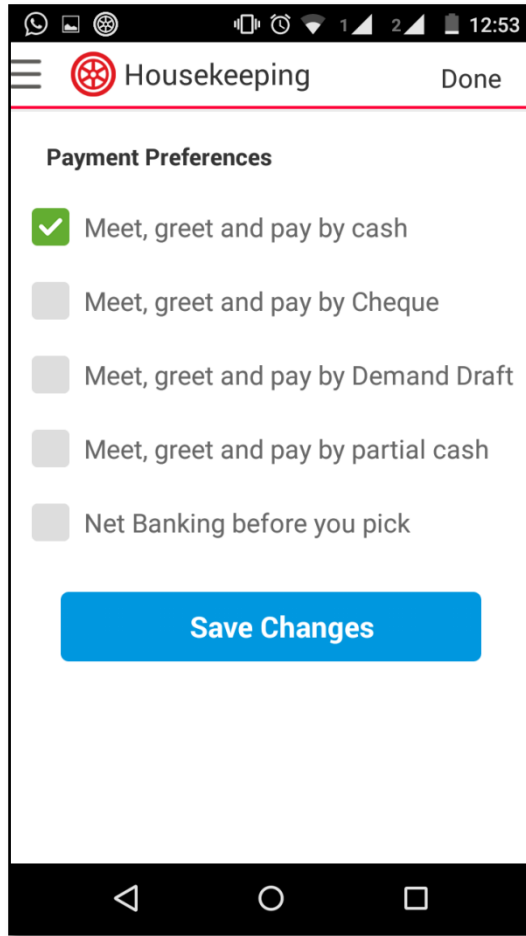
1 2 12:53

Housekeeping Done

Payment Preferences

Meet, greet and pay by cash

Meet, greet and pay by Cheque

Meet, greet and pay by Demand Draft

Meet, greet and pay by partial cash

Net Banking before you pick

Save Changes